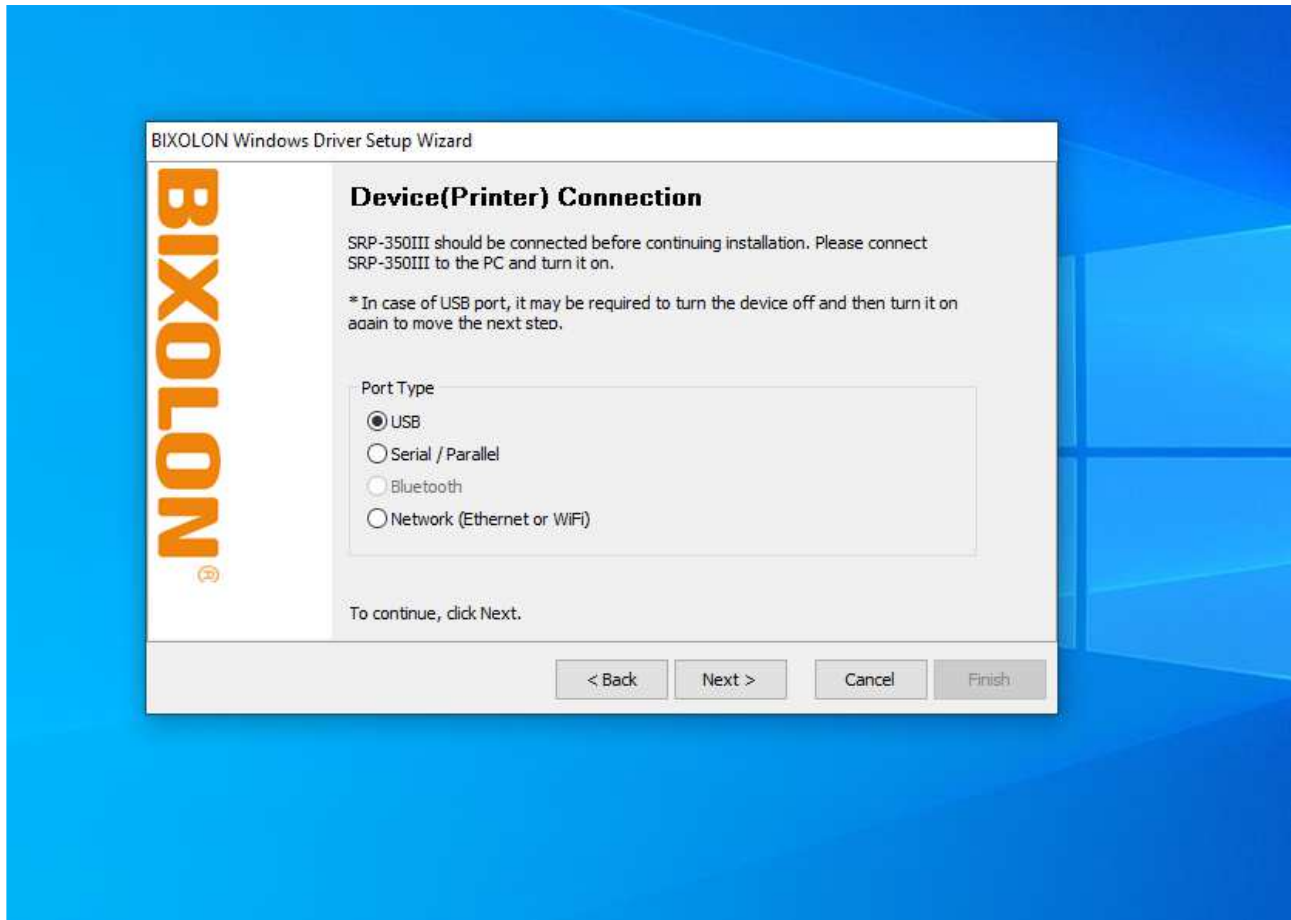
BIXOLON Windows Driver Setup Wizard

BIXOLON®

Device(Printer) Connection

SRP-350III should be connected before continuing installation. Please connect SRP-350III to the PC and turn it on.

* In case of USB port, it may be required to turn the device off and then turn it on again to move the next step.

Port Type

USB

Serial / Parallel

Bluetooth

Network (Ethernet or WiFi)

To continue, click Next.

< Back

Next >

Cancel

Finish